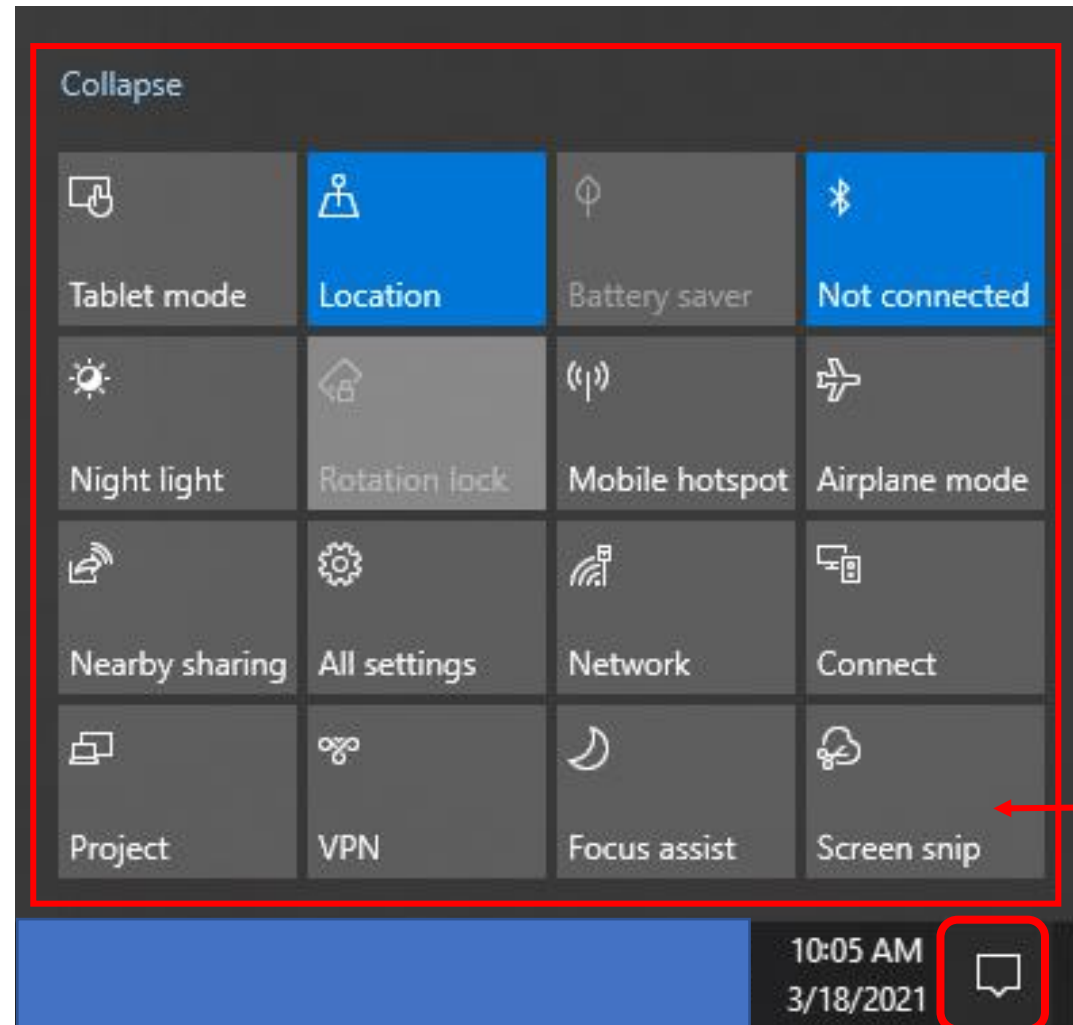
Collapse

| | | | |
|---|---|---|---|
| Tablet mode | Location | Battery saver | Not connected |
| Night light | Rotation lock | Mobile hotspot | Airplane mode |
| Nearby sharing | All settings | Network | Connect |
| Project | VPN | Focus assist | Screen snip |

10:05 AM
3/18/2021